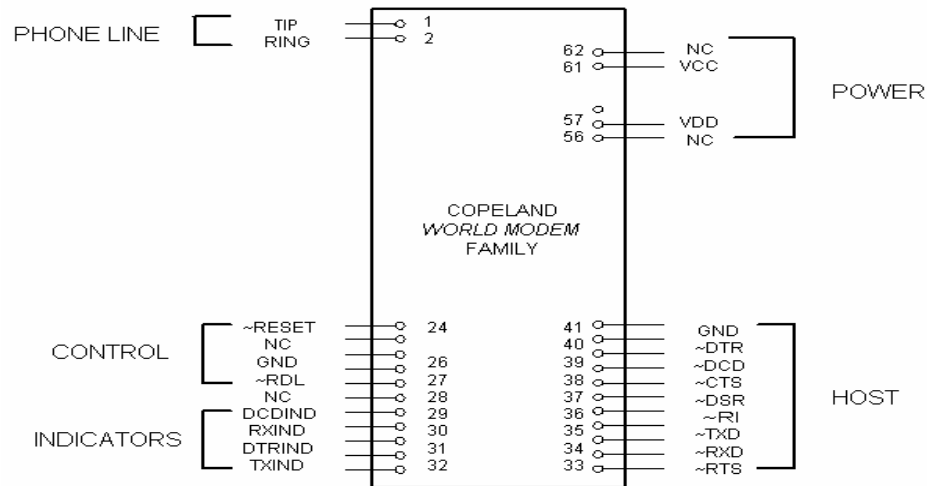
PHONE LINE

TIP 1
RING 2

62 NC
61 VCC

POWER

57
VDD
56 NC

COPELAND
*WORLD MODEM*
FAMILY

CONTROL

~RESET 24
NC
GND 26
~RDL 27
NC 28

INDICATORS

DCDIND 29
RXIND 30
DTRIND 31
TXIND 32

41 GND
40 ~DTR
39 ~DCD
38 ~CTS
37 ~DSR
36 ~RI
35 ~TXD
34 ~RXD
33 ~RTS

HOST